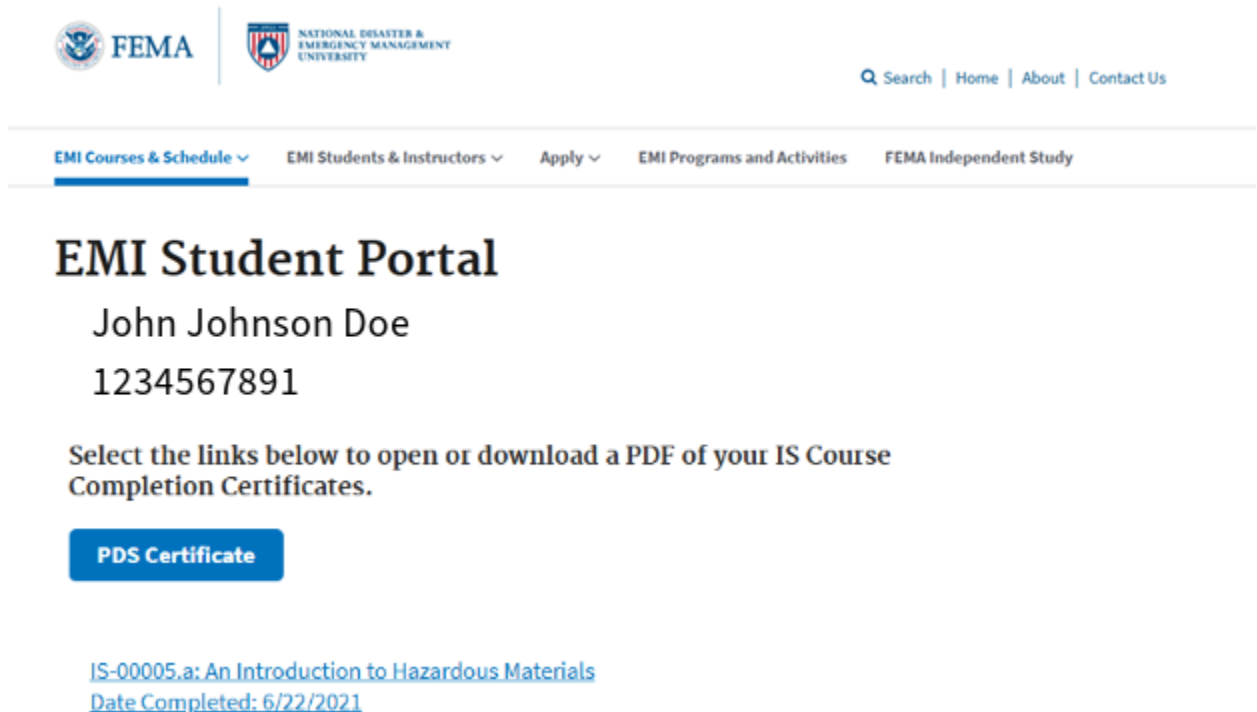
FEMA

NATIONAL DISASTER & EMERGENCY MANAGEMENT UNIVERSITY

Search | Home | About | Contact Us

EMI Courses & Schedule
EMI Students & Instructors
Apply
EMI Programs and Activities
FEMA Independent Study

EMI Student Portal

John Johnson Doe

1234567891

Select the links below to open or download a PDF of your IS Course Completion Certificates.

PDS Certificate

IS-00005.a: An Introduction to Hazardous Materials
Date Completed: 6/22/2021